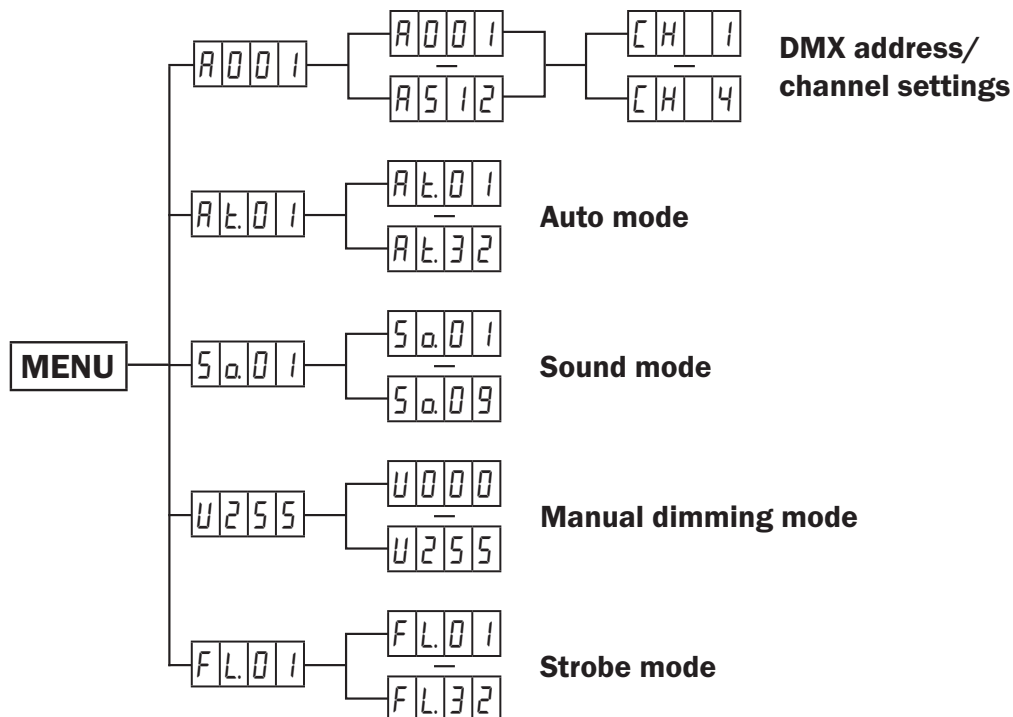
MENU

A001

A001
—
A512

CH 1
—
CH 4

DMX address/ channel settings

At.01

At.01
—
At.32

Auto mode

So.01

So.01
—
So.09

Sound mode

U255

U000
—
U255

Manual dimming mode

FL.01

FL.01
—
FL.32

Strobe mode